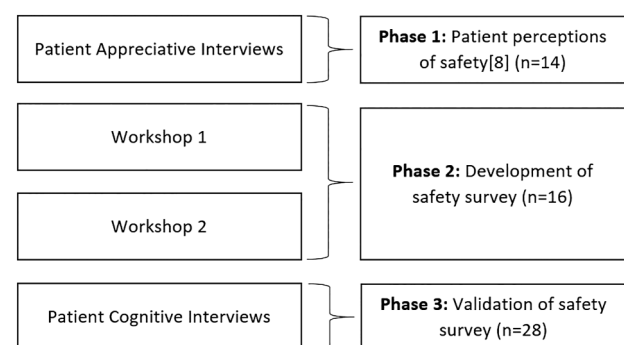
Patient Appreciative Interviews

Phase 1: Patient perceptions of safety[8] (n=14)

Workshop 1

Workshop 2

Phase 2: Development of safety survey (n=16)

Patient Cognitive Interviews

Phase 3: Validation of safety survey (n=28)